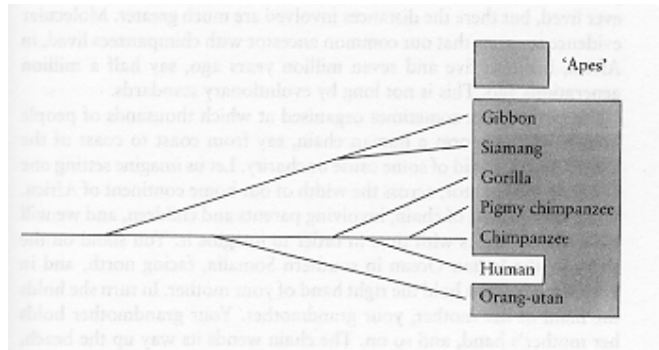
ever lived, but there the distances involved are much greater. Molecular evidence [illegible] that our common ancestor with chimpanzees lived, in A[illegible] five and seven million years ago, say half a million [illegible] ago. This is not long by evolutionary standards.

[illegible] organised at which thousands of people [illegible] chain, say from coast to coast of the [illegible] of some sort of charity. Let us imagine setting one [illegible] the width of the continent of Africa. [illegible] parents and children, and we'll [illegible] You stand on the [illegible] Ocean in southern Somalia, facing north, and in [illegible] the right hand of your mother. In turn she holds the hand of her mother, your grandmother. Your grandmother holds her mother's hand, and so on. The chain wends its way up the beach,

'Apes'

Gibbon

Siamang

Gorilla

Pigmy chimpanzee

Chimpanzee

Human

Orang-utan